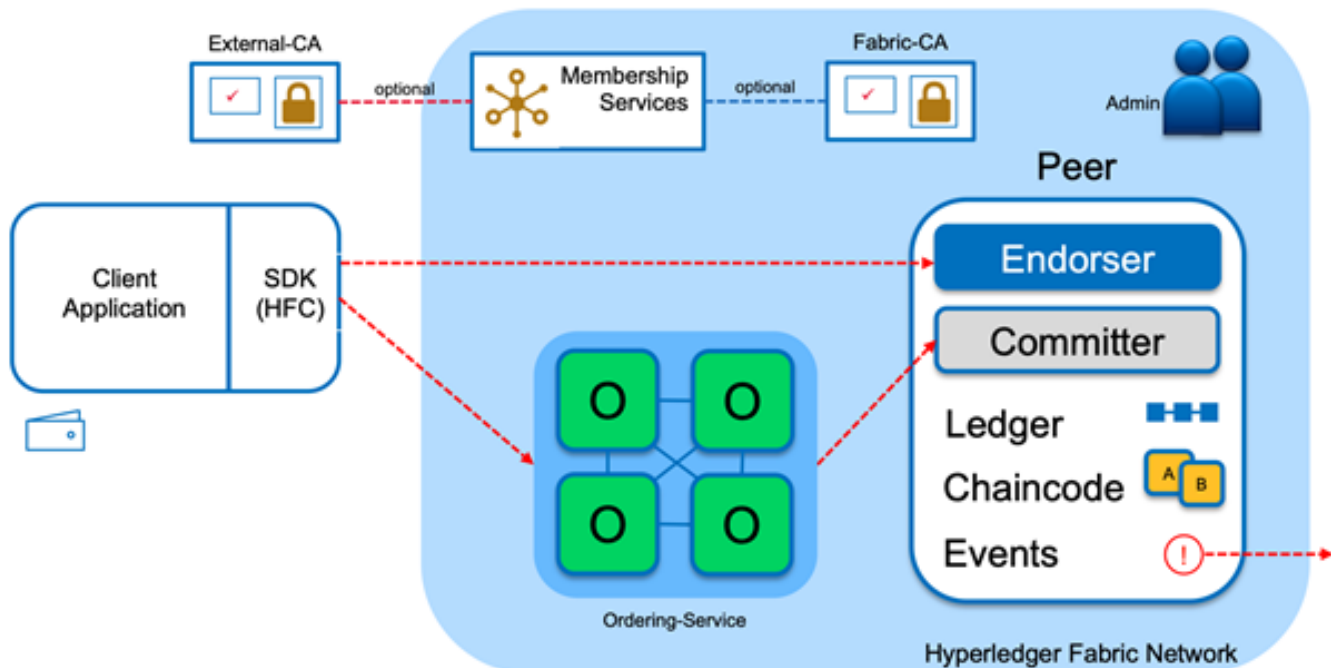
External-CA

optional

Membership Services

optional

Fabric-CA

Admin

Peer

Client Application

SDK (HFC)

Endorser

Committer

O

O

O

O

Ledger

Chaincode

A

B

Events

!

Ordering-Service

Hyperledger Fabric Network